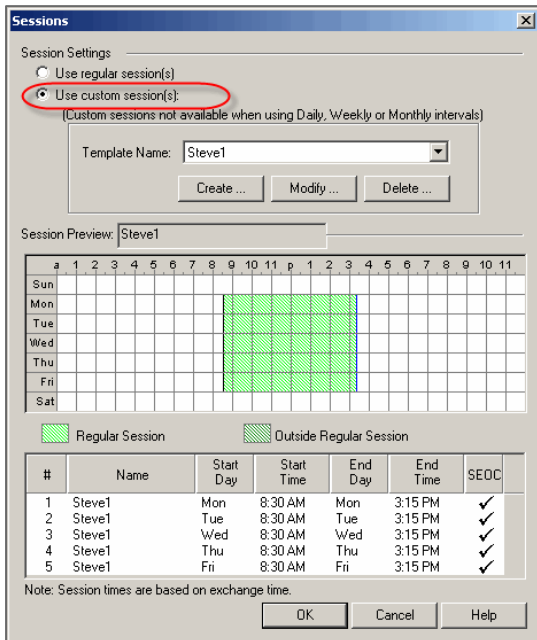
Sessions

Session Settings

Use regular session(s)

Use custom session(s):

(Custom sessions not available when using Daily, Weekly or Monthly intervals)

Template Name: Steve1

Create ... Modify ... Delete ...

Session Preview: Steve1

a 1 2 3 4 5 6 7 8 9 10 11 p 1 2 3 4 5 6 7 8 9 10 11

Sun
Mon
Tue
Wed
Thu
Fri
Sat

Regular Session

Outside Regular Session

| # | Name | Start Day | Start Time | End Day | End Time | SEOC |
|---|---|---|---|---|---|---|
| 1 | Steve1 | Mon | 8:30 AM | Mon | 3:15 PM | ✓ |
| 2 | Steve1 | Tue | 8:30 AM | Tue | 3:15 PM | ✓ |
| 3 | Steve1 | Wed | 8:30 AM | Wed | 3:15 PM | ✓ |
| 4 | Steve1 | Thu | 8:30 AM | Thu | 3:15 PM | ✓ |
| 5 | Steve1 | Fri | 8:30 AM | Fri | 3:15 PM | ✓ |

Note: Session times are based on exchange time.

OK Cancel Help